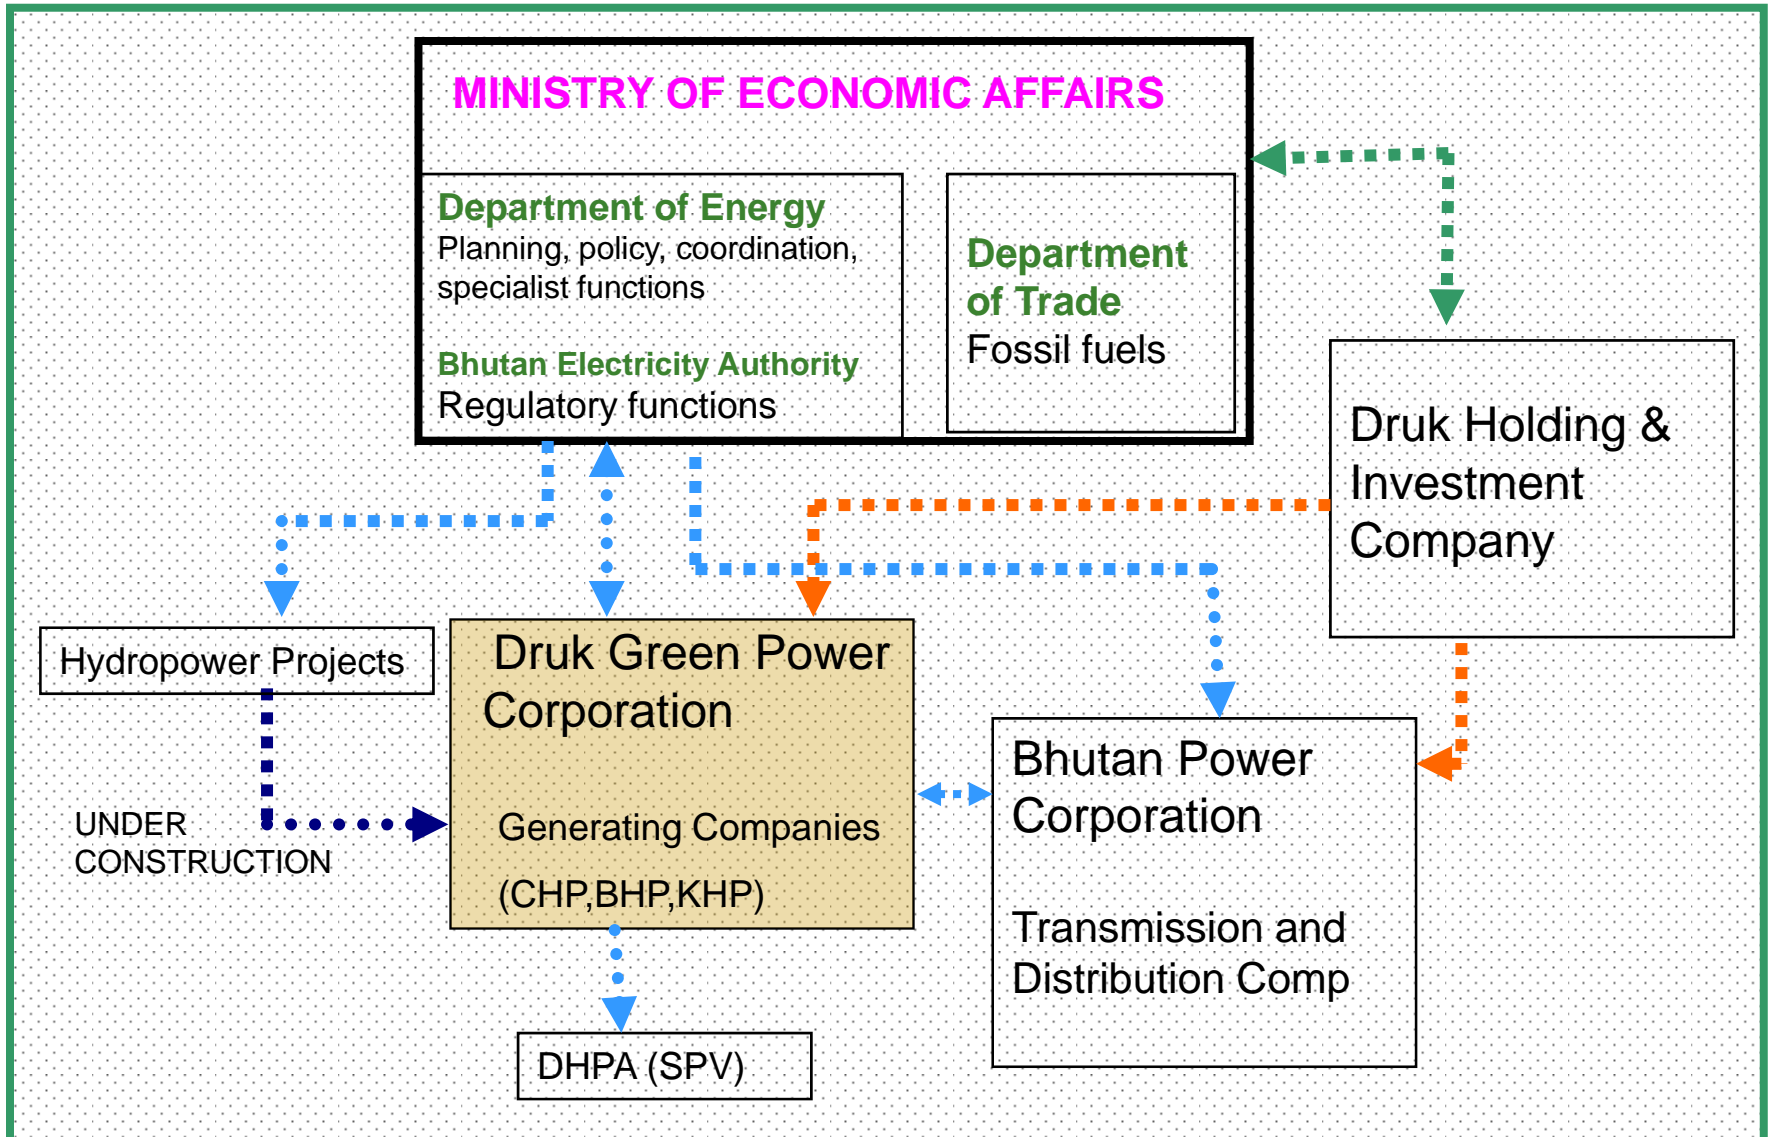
MINISTRY OF ECONOMIC AFFAIRS

Department of Energy
Planning, policy, coordination, specialist functions

Bhutan Electricity Authority
Regulatory functions

Department of Trade
Fossil fuels

Druk Holding & Investment Company

Hydropower Projects

UNDER CONSTRUCTION

Druk Green Power Corporation

Generating Companies

(CHP,BHP,KHP)

Bhutan Power Corporation

Transmission and Distribution Comp

DHPA (SPV)